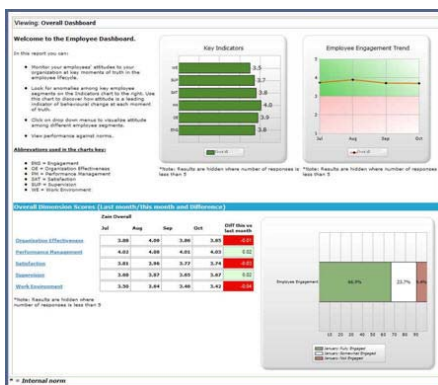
Viewing: Overall Dashboard

Welcome to the Employee Dashboard.

In this report you can:

- Monitor your employees' attitudes to your organization at key moments of truth in the employee lifecycle.
- Look for anomalies among key employee segments on the indicators chart to the right. Use this chart to discover how attitude is a leading indicator of behavioural change at each moment of truth.
- Click on drop down menus to visualise attitude among different employee segments.
- View performance against norms.

Abbreviations used in the charts key:

- ENG = Engagement
- OE = Organization Effectiveness
- PM = Performance Management
- SAT = Satisfaction
- SUP = Supervision
- WE = Work Environment

Key Indicators

WE 3.5
SUP 3.7
SAT 3.8
PM 4.0
OE 3.9
ENG 3.8

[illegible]

*Note: Results are hidden where number of responses is less than 5

Employee Engagement Trend

5
4
3
2
1
Jul Aug Sep Oct

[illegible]

*Note: Results are hidden where number of responses is less than 5

Overall Dimension Scores (Last month/this month and Difference)

| | Jul | Aug | Sep | Oct | Diff this vs last month |
|---|---|---|---|---|---|
| Organization Effectiveness | 3.88 | 4.00 | 3.86 | 3.85 | -0.01 |
| Performance Management | 4.02 | 4.00 | 4.01 | 4.03 | 0.02 |
| Satisfaction | 3.81 | 3.86 | 3.77 | 3.74 | -0.03 |
| Supervision | 3.80 | 3.97 | 3.85 | 3.67 | 0.02 |
| Work Environment | 3.50 | 3.64 | 3.46 | 3.42 | -0.04 |

Zain Overall

*Note: Results are hidden where number of responses is less than 5

Employee Engagement 66.5% 22.7% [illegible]

10 20 30 40 50 60 70 80 90

January: Fully Engaged
January: Somewhat Engaged
January: Not Engaged

* = Internal norm